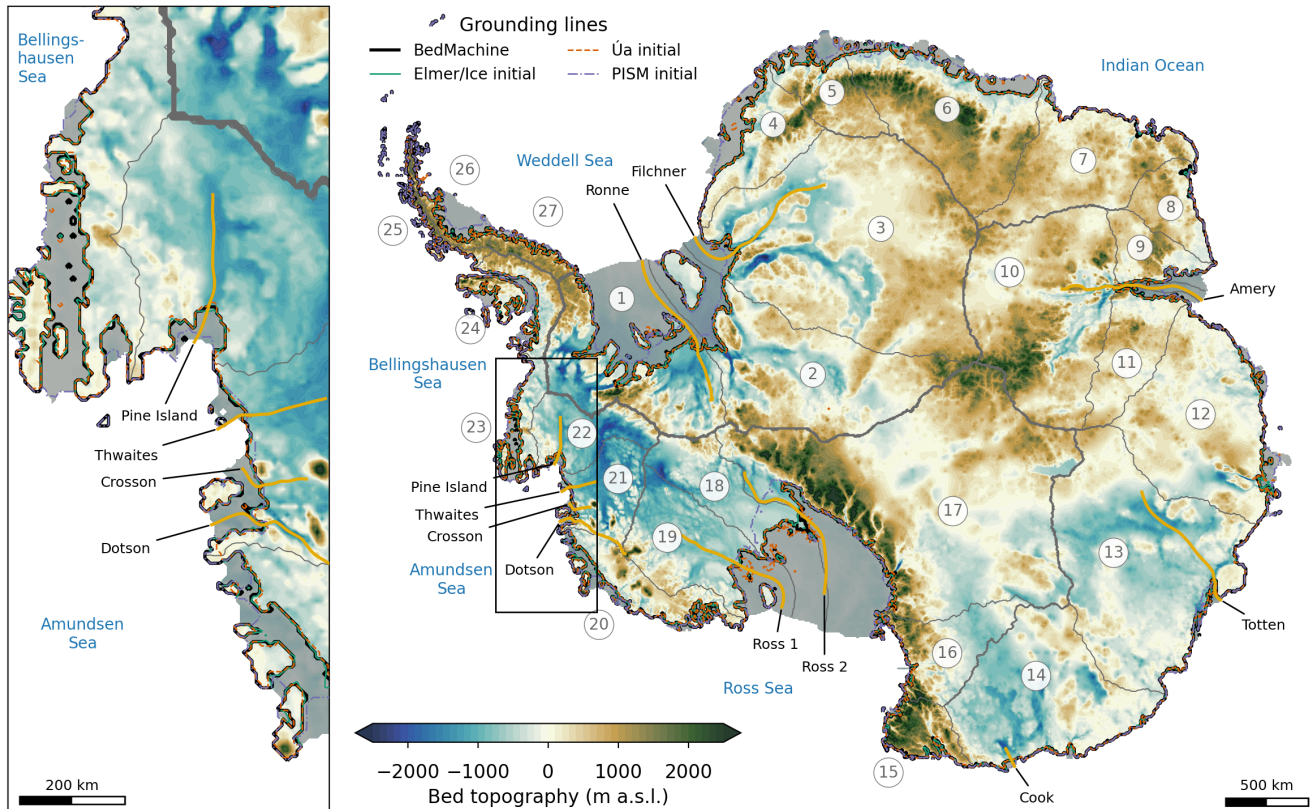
Bellingshausen Sea

Pine Island
Thwaites
Crosson
Dotson

Amundsen Sea

200 km

Grounding lines
BedMachine
Elmer/Ice initial
Úa initial
PISM initial

Indian Ocean
Weddell Sea
Filchner
Ronne
Amery
Bellingshausen Sea
Pine Island
Thwaites
Crosson
Dotson
Amundsen Sea
Ross 1
Ross 2
Ross Sea
Totten
Cook

1
2
3
4
5
6
7
8
9
10
11
12
13
14
15
16
17
18
19
20
21
22
23
24
25
26
27

−2000 −1000 0 1000 2000
Bed topography (m a.s.l.)

500 km